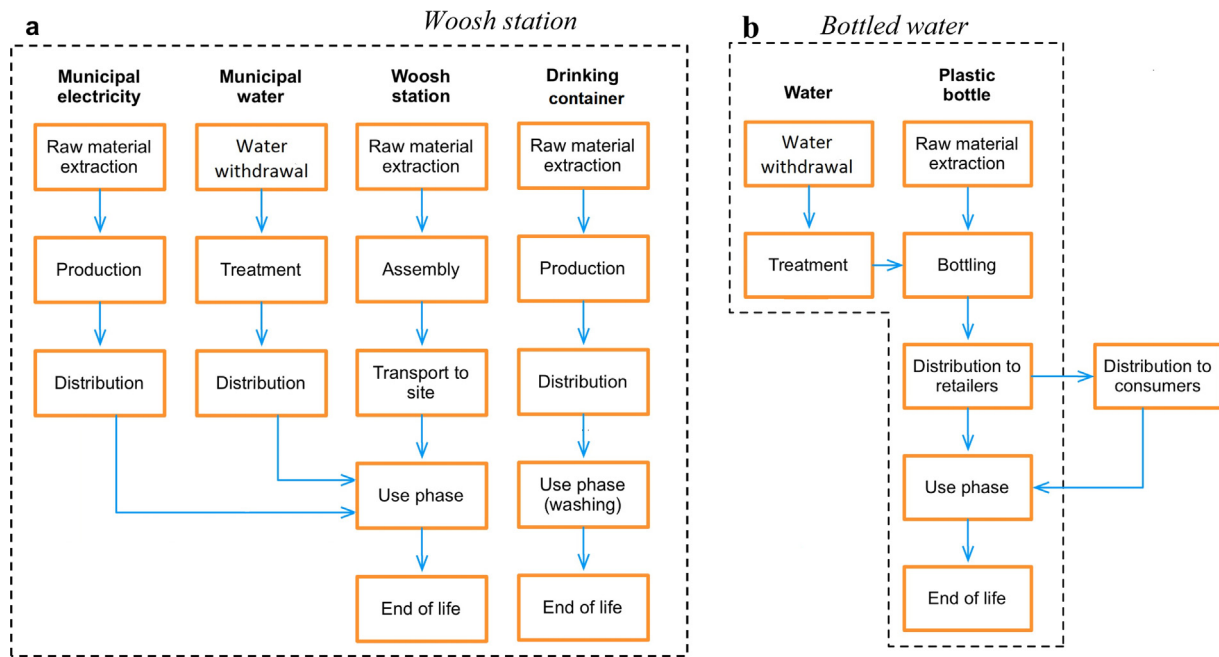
a

Woosh station

Municipal electricity

Municipal water

Woosh station

Drinking container

Raw material extraction

Water withdrawal

Raw material extraction

Raw material extraction

Production

Treatment

Assembly

Production

Distribution

Distribution

Transport to site

Distribution

Use phase

Use phase (washing)

End of life

End of life

b

Bottled water

Water

Plastic bottle

Water withdrawal

Raw material extraction

Treatment

Bottling

Distribution to retailers

Distribution to consumers

Use phase

End of life